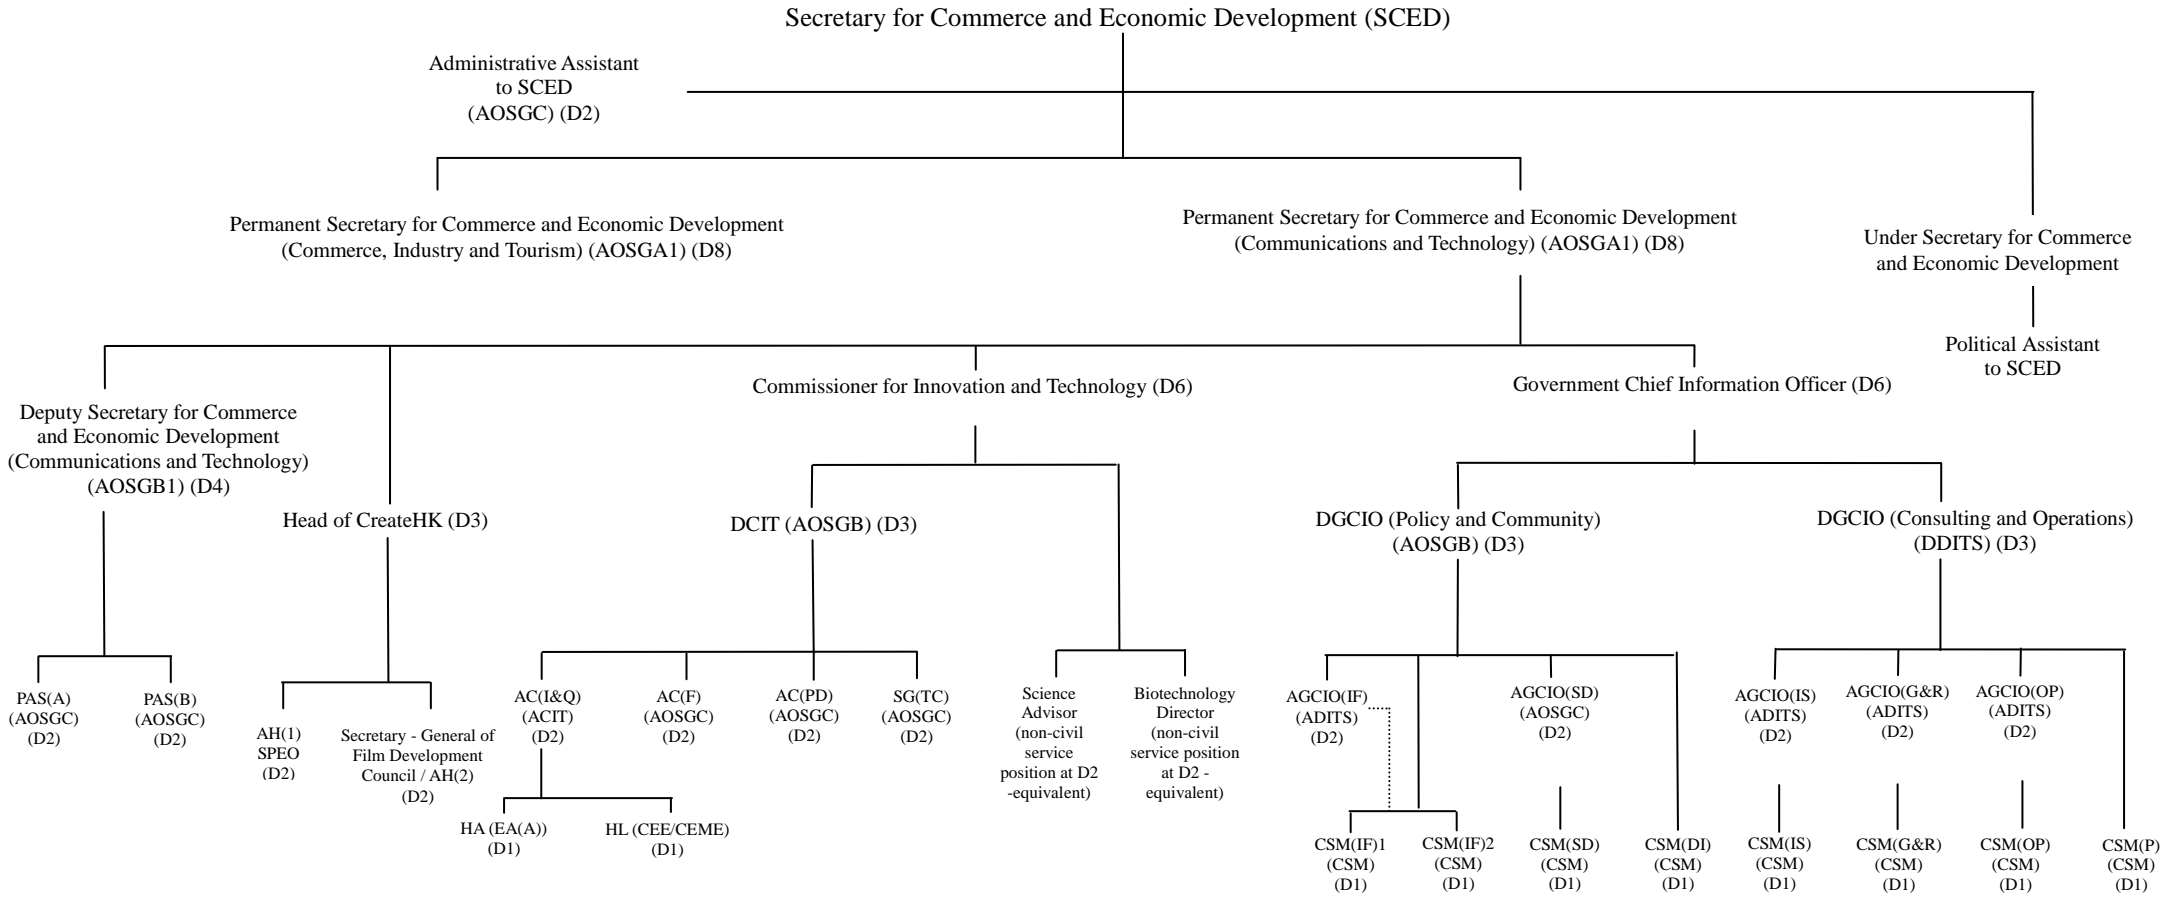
Secretary for Commerce and Economic Development (SCED)

Administrative Assistant to SCED (AOSGC) (D2)

Permanent Secretary for Commerce and Economic Development (Commerce, Industry and Tourism) (AOSGA1) (D8)

Permanent Secretary for Commerce and Economic Development (Communications and Technology) (AOSGA1) (D8)

Under Secretary for Commerce and Economic Development

Political Assistant to SCED

Deputy Secretary for Commerce and Economic Development (Communications and Technology) (AOSGB1) (D4)

Head of CreateHK (D3)

Commissioner for Innovation and Technology (D6)

Government Chief Information Officer (D6)

DCIT (AOSGB) (D3)

DGCIO (Policy and Community) (AOSGB) (D3)

DGCIO (Consulting and Operations) (DDITS) (D3)

PAS(A) (AOSGC) (D2)

PAS(B) (AOSGC) (D2)

AH(1) SPEO (D2)

Secretary - General of Film Development Council / AH(2) (D2)

AC(I&Q) (ACIT) (D2)

AC(F) (AOSGC) (D2)

AC(PD) (AOSGC) (D2)

SG(TC) (AOSGC) (D2)

Science Advisor (non-civil service position at D2 -equivalent)

Biotechnology Director (non-civil service position at D2 - equivalent)

AGCIO(IF) (ADITS) (D2)

AGCIO(SD) (AOSGC) (D2)

AGCIO(IS) (ADITS) (D2)

AGCIO(G&R) (ADITS) (D2)

AGCIO(OP) (ADITS) (D2)

HA (EA(A)) (D1)

HL (CEE/CEME) (D1)

CSM(IF)1 (CSM) (D1)

CSM(IF)2 (CSM) (D1)

CSM(SD) (CSM) (D1)

CSM(DI) (CSM) (D1)

CSM(IS) (CSM) (D1)

CSM(G&R) (CSM) (D1)

CSM(OP) (CSM) (D1)

CSM(P) (CSM) (D1)